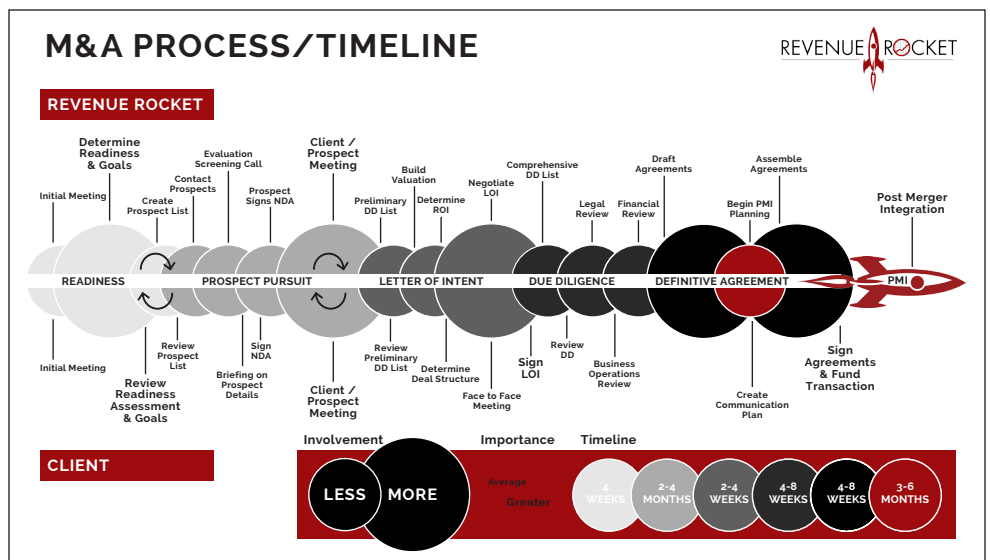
M&A PROCESS/TIMELINE

REVENUE ROCKET

REVENUE ROCKET

Initial Meeting

Determine Readiness & Goals

Create Prospect List

Contact Prospects

Evaluation Screening Call

Prospect Signs NDA

Client / Prospect Meeting

Preliminary DD List

Build Valuation

Determine ROI

Negotiate LOI

Comprehensive DD List

Legal Review

Financial Review

Draft Agreements

Begin PMI Planning

Assemble Agreements

Post Merger Integration

READINESS

PROSPECT PURSUIT

LETTER OF INTENT

DUE DILIGENCE

DEFINITIVE AGREEMENT

PMI

Initial Meeting

Review Readiness Assessment & Goals

Review Prospect List

Briefing on Prospect Details

Sign NDA

Client / Prospect Meeting

Review Preliminary DD List

Determine Deal Structure

Face to Face Meeting

Sign LOI

Review DD

Business Operations Review

Create Communication Plan

Sign Agreements & Fund Transaction

CLIENT

Involvement

LESS

MORE

Importance

Average

Greater

Timeline

4 WEEKS

2-4 MONTHS

2-4 WEEKS

4-8 WEEKS

4-8 WEEKS

3-6 MONTHS